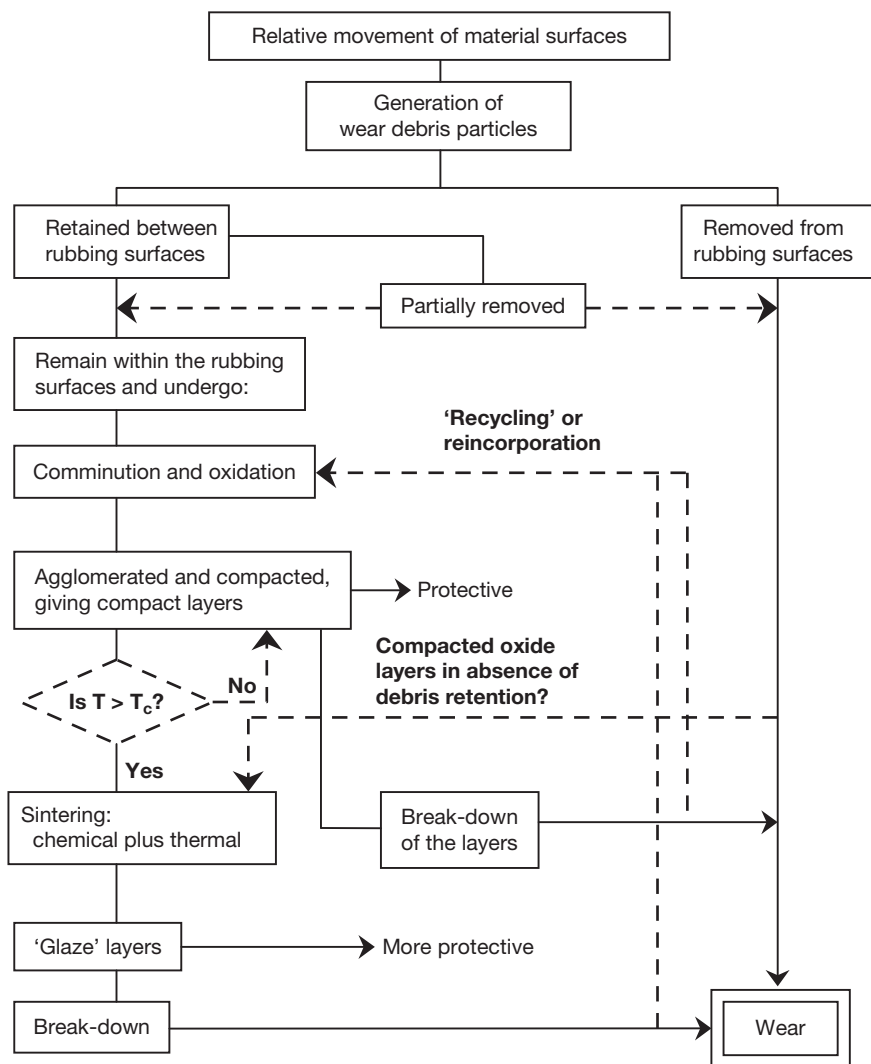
Relative movement of material surfaces

Generation of wear debris particles

Retained between rubbing surfaces

Removed from rubbing surfaces

Partially removed

Remain within the rubbing surfaces and undergo:

'Recycling' or reincorporation

Comminution and oxidation

Agglomerated and compacted, giving compact layers

Protective

Compacted oxide layers in absence of debris retention?

Is $T > T_c$?

No

Yes

Sintering: chemical plus thermal

Break-down of the layers

'Glaze' layers

More protective

Break-down

Wear